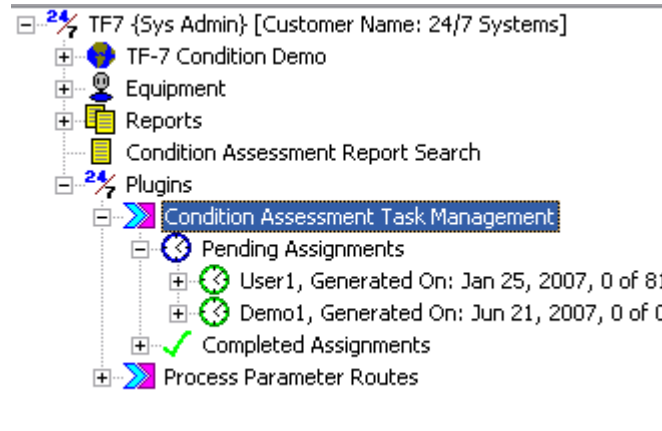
TF7 {Sys Admin} [Customer Name: 24/7 Systems]
TF-7 Condition Demo
Equipment
Reports
Condition Assessment Report Search
Plugins
Condition Assessment Task Management
Pending Assignments
User1, Generated On: Jan 25, 2007, 0 of 8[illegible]
Demo1, Generated On: Jun 21, 2007, 0 of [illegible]
Completed Assignments
Process Parameter Routes